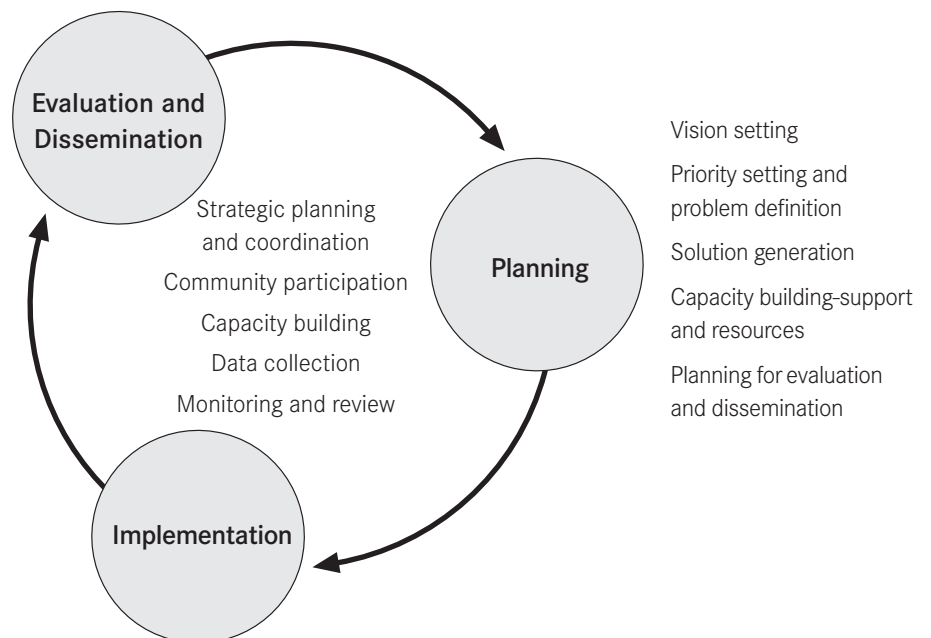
Evaluation and Dissemination

Strategic planning and coordination

Community participation

Capacity building

Data collection

Monitoring and review

Planning

Vision setting

Priority setting and problem definition

Solution generation

Capacity building-support and resources

Planning for evaluation and dissemination

Implementation